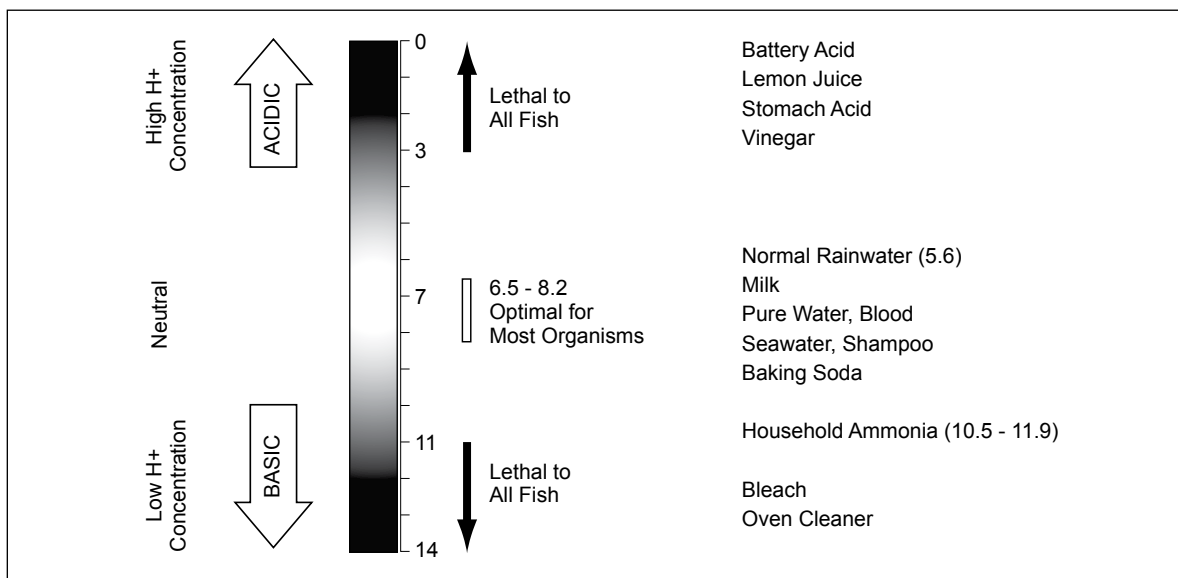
High H+ Concentration

ACIDIC

Neutral

Low H+ Concentration

BASIC

0
3
7
11
14

Lethal to All Fish

6.5 - 8.2 Optimal for Most Organisms

Lethal to All Fish

Battery Acid
Lemon Juice
Stomach Acid
Vinegar

Normal Rainwater (5.6)
Milk
Pure Water, Blood
Seawater, Shampoo
Baking Soda

Household Ammonia (10.5 - 11.9)

Bleach
Oven Cleaner